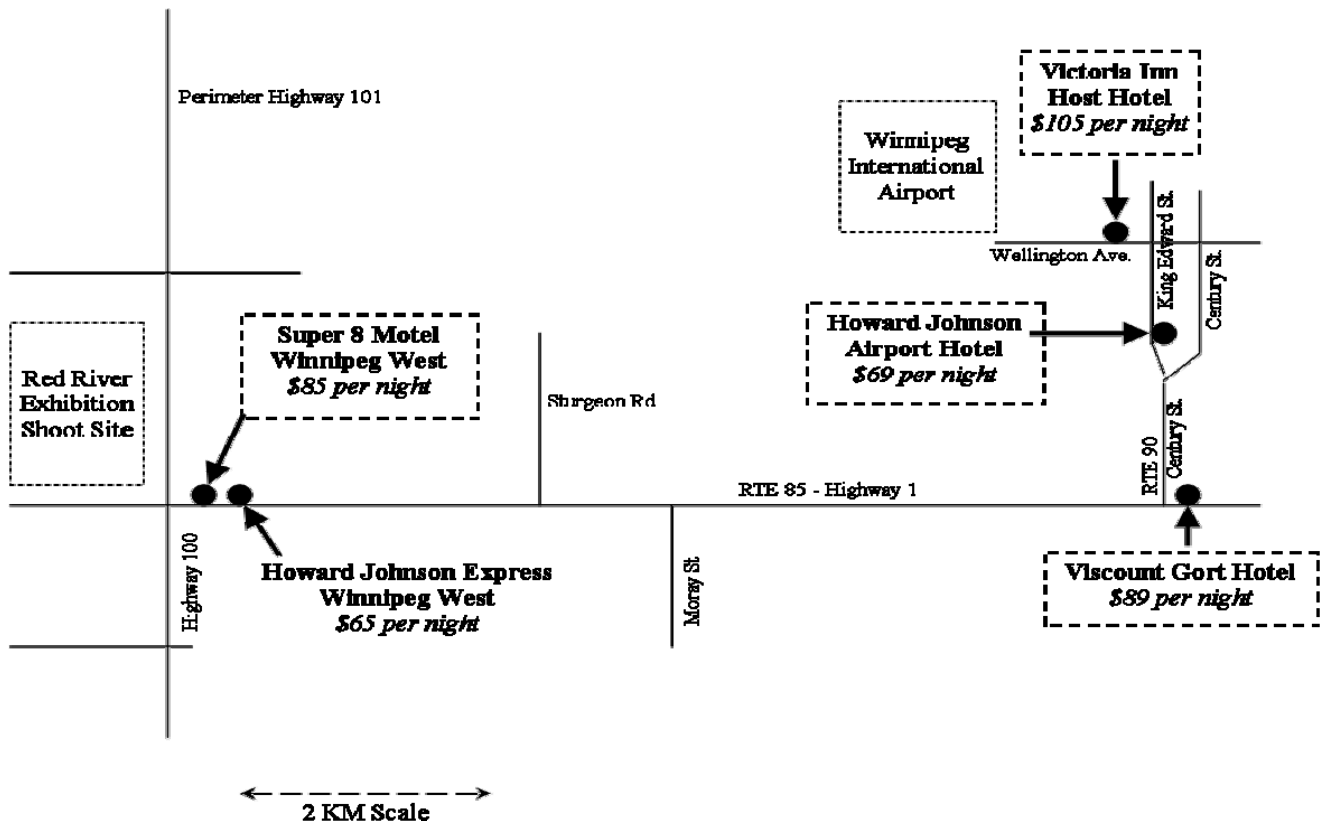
Perimeter Highway 101

Winnipeg International Airport

Victoria Inn Host Hotel
$105 per night

Wellington Ave.

King Edward St.

Century St.

Howard Johnson Airport Hotel
$69 per night

Red River Exhibition Shoot Site

Super 8 Motel Winnipeg West
$85 per night

Sturgeon Rd

RTE 90

Century St.

RTE 85 - Highway 1

Highway 100

Howard Johnson Express Winnipeg West
$65 per night

Moray St.

Viscount Gort Hotel
$89 per night

2 KM Scale